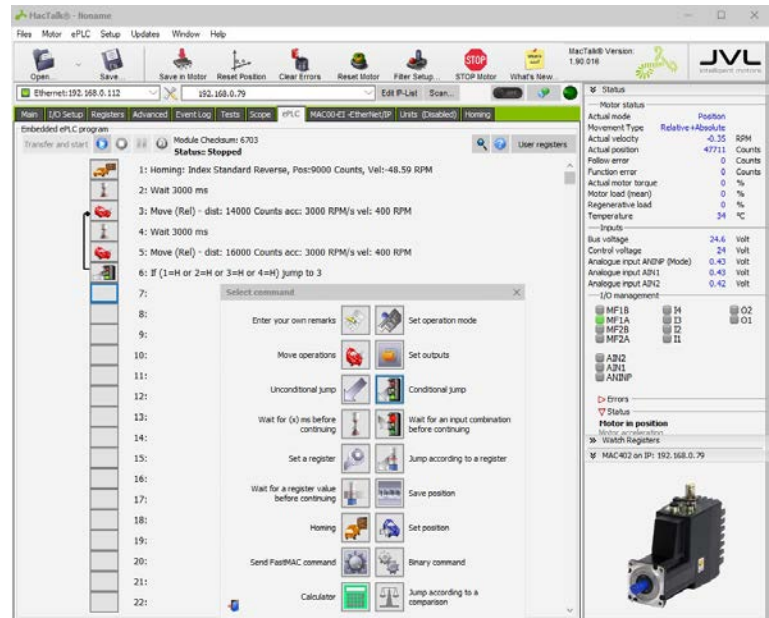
MacTalk® - Noname

Files Motor ePLC Setup Updates Window Help

Open... Save... Save in Motor Reset Position Clear Errors Reset Motor Filter Setup... STOP Motor What's New... MacTalk® Version: 1.90.016 JVL intelligent motors

Ethernet:192.168.0.112 192.168.0.79 Edit IP-List Scan...

Main I/O Setup Registers Advanced Event Log Tests Scope ePLC MAC00-EI -EtherNet/IP Units (Disabled) Homing

Embedded ePLC program

Transfer and start Module Checksum: 6703 Status: Stopped User registers

1: Homing: Index Standard Reverse, Pos:9000 Counts, Vel:-48.59 RPM
2: Wait 3000 ms
3: Move (Rel) - dist: 14000 Counts acc: 3000 RPM/s vel: 400 RPM
4: Wait 3000 ms
5: Move (Rel) - dist: 16000 Counts acc: 3000 RPM/s vel: 400 RPM
6: If (1=H or 2=H or 3=H or 4=H) jump to 3
7:
8:
9:
10:
11:
12:
13:
14:
15:
16:
17:
18:
19:
20:
21:
22:

Select command
Enter your own remarks | Set operation mode
Move operations | Set outputs
Unconditional jump | Conditional jump
Wait for (x) ms before continuing | Wait for an input combination before continuing
Set a register | Jump according to a register
Wait for a register value before continuing | Save position
Homing | Set position
Send FastMAC command | Binary command
Calculator | Jump according to a comparison

Status
Motor status
| | | |
|---|---|---|
| Actual mode | Position | |
| Movement Type | Relative+Absolute | |
| Actual velocity | -0.35 | RPM |
| Actual position | 47711 | Counts |
| Follow error | 0 | Counts |
| Function error | 0 | Counts |
| Actual motor torque | 0 | % |
| Motor load (mean) | 0 | % |
| Regenerative load | 0 | % |
| Temperature | 34 | °C |

Inputs
| | | |
|---|---|---|
| Bus voltage | 24.6 | Volt |
| Control voltage | 24 | Volt |
| Analogue input AINNP (Mode) | 0.43 | Volt |
| Analogue input AIN1 | 0.43 | Volt |
| Analogue input AIN2 | 0.42 | Volt |

I/O management
MF1B I4 O2
MF1A I3 O1
MF2B I2
MF2A I1
AIN2
AIN1
AINNP
Errors
Status
Motor in position
Motor acceleration
Watch Registers
MAC402 on IP: 192.168.0.79